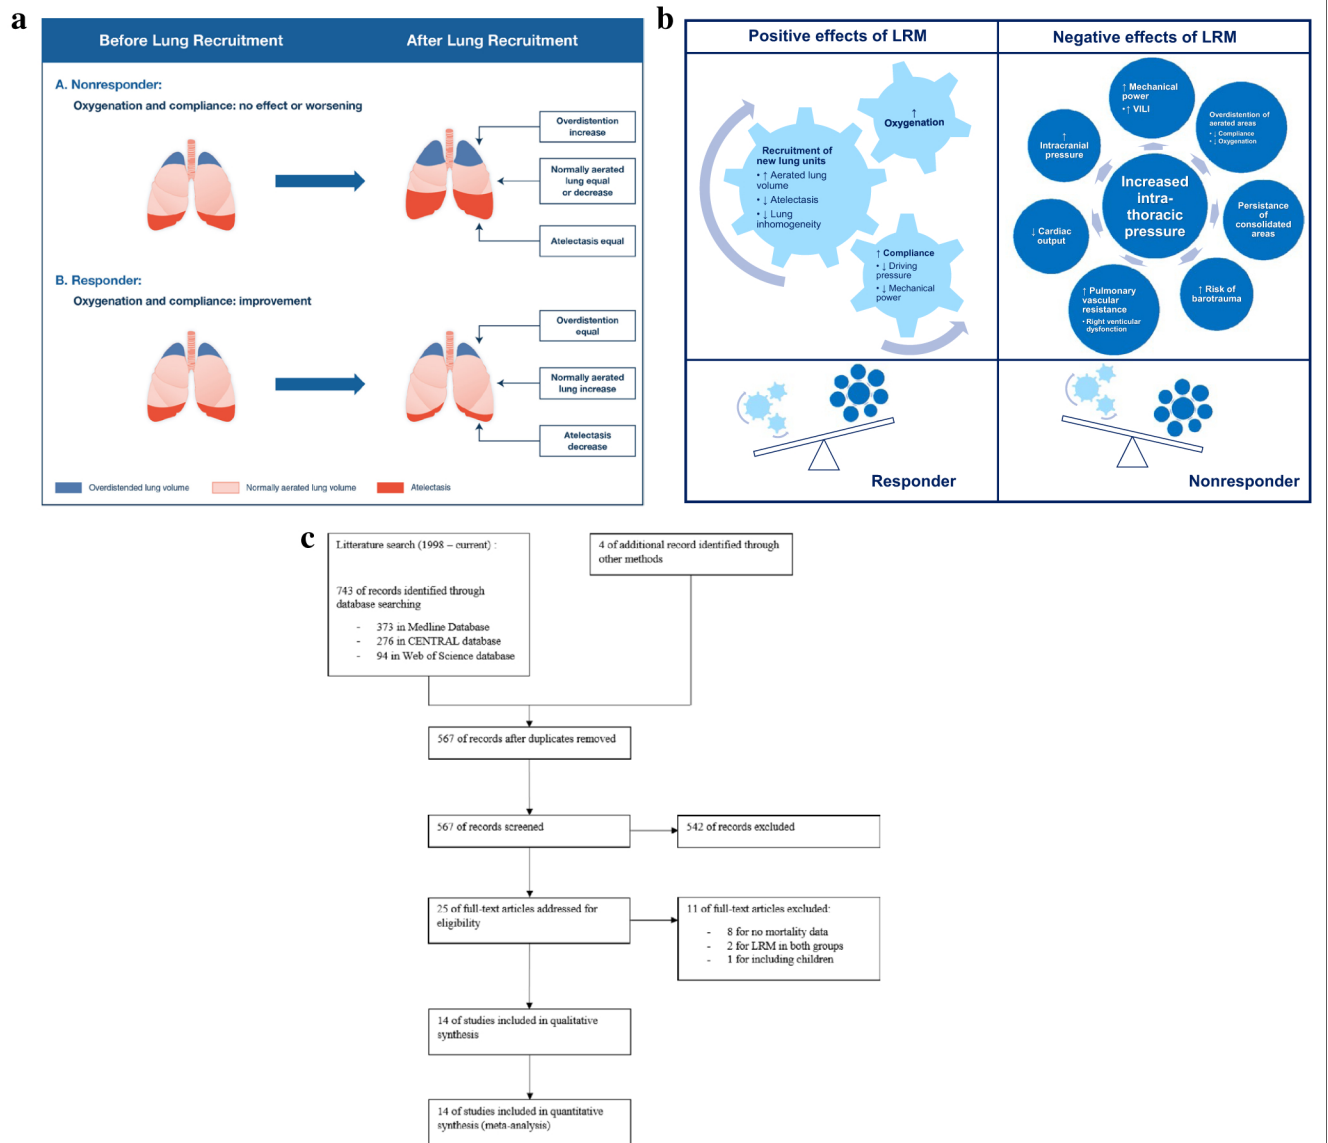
a

Before Lung Recruitment

After Lung Recruitment

A. Nonresponder:

Oxygenation and compliance: no effect or worsening

Overdistention increase

Normally aerated lung equal or decrease

Atelectasis equal

B. Responder:

Oxygenation and compliance: improvement

Overdistention equal

Normally aerated lung increase

Atelectasis decrease

Overdistended lung volume

Normally aerated lung volume

Atelectasis

b

Positive effects of LRM

Negative effects of LRM

↑ Oxygenation

Recruitment of new lung units
• ↑ Aerated lung volume
• ↓ Atelectasis
• ↓ Lung inhomogeneity

↑ Compliance
• ↓ Driving pressure
• ↓ Mechanical power

↑ Mechanical power
• ↑ VILI

Overdistention of aerated areas
• ↓ Compliance
• ↓ Oxygenation

↑ Intracranial pressure

Increased intra-thoracic pressure

Persistance of consolidated areas

↓ Cardiac output

↑ Risk of barotrauma

↑ Pulmonary vascular resistance
• Right venticular dysfonction

Responder

Nonresponder

c

Litterature search (1998 – current) :

743 of records identified through database searching

- 373 in Medline Database
- 276 in CENTRAL database
- 94 in Web of Science database

4 of additional record identified through other methods

567 of records after duplicates removed

567 of records screened

542 of records excluded

25 of full-text articles addressed for eligibility

11 of full-text articles excluded:

- 8 for no mortality data
- 2 for LRM in both groups
- 1 for including children

14 of studies included in qualitative synthesis

14 of studies included in quantitative synthesis (meta-analysis)